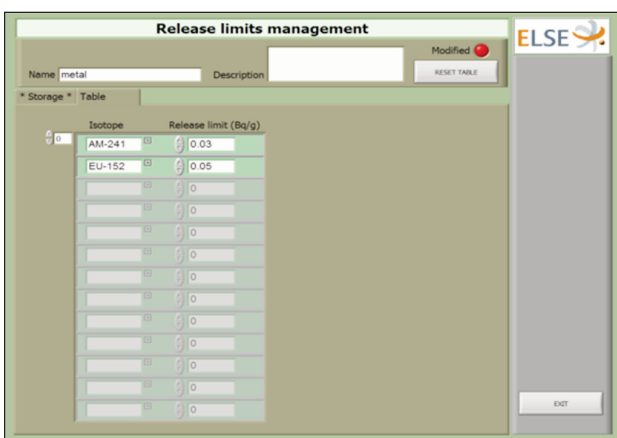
Release limits management

Modified

Name metal

Description

RESET TABLE

ELSE

* Storage * Table

0

| Isotope | Release limit (Bq/g) |
|---|---|
| AM-241 | 0.03 |
| EU-152 | 0.05 |
| | 0 |
| | 0 |
| | 0 |
| | 0 |
| | 0 |
| | 0 |
| | 0 |
| | 0 |
| | 0 |
| | 0 |
| | 0 |

EXIT